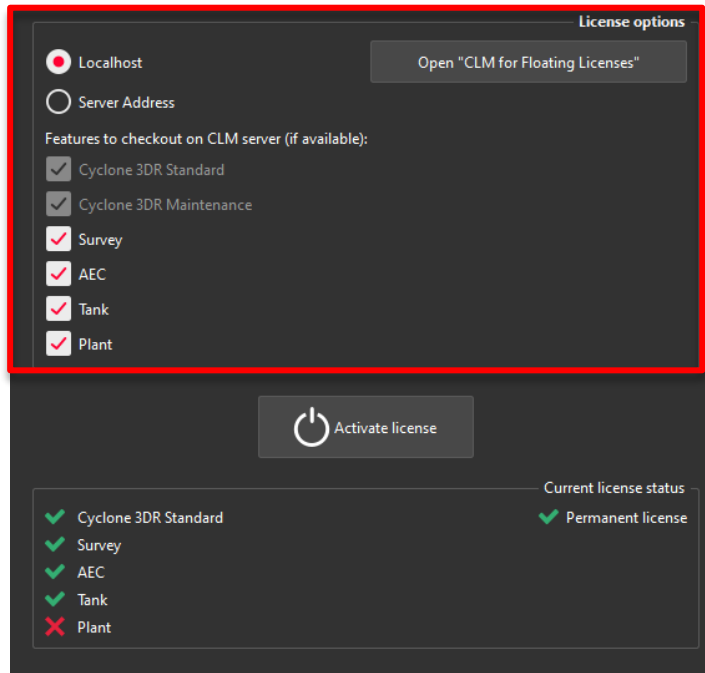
License options

Localhost

Open "CLM for Floating Licenses"

Server Address

Features to checkout on CLM server (if available):

Cyclone 3DR Standard

Cyclone 3DR Maintenance

Survey

AEC

Tank

Plant

Activate license

Current license status

Cyclone 3DR Standard

Survey

AEC

Tank

Plant

Permanent license